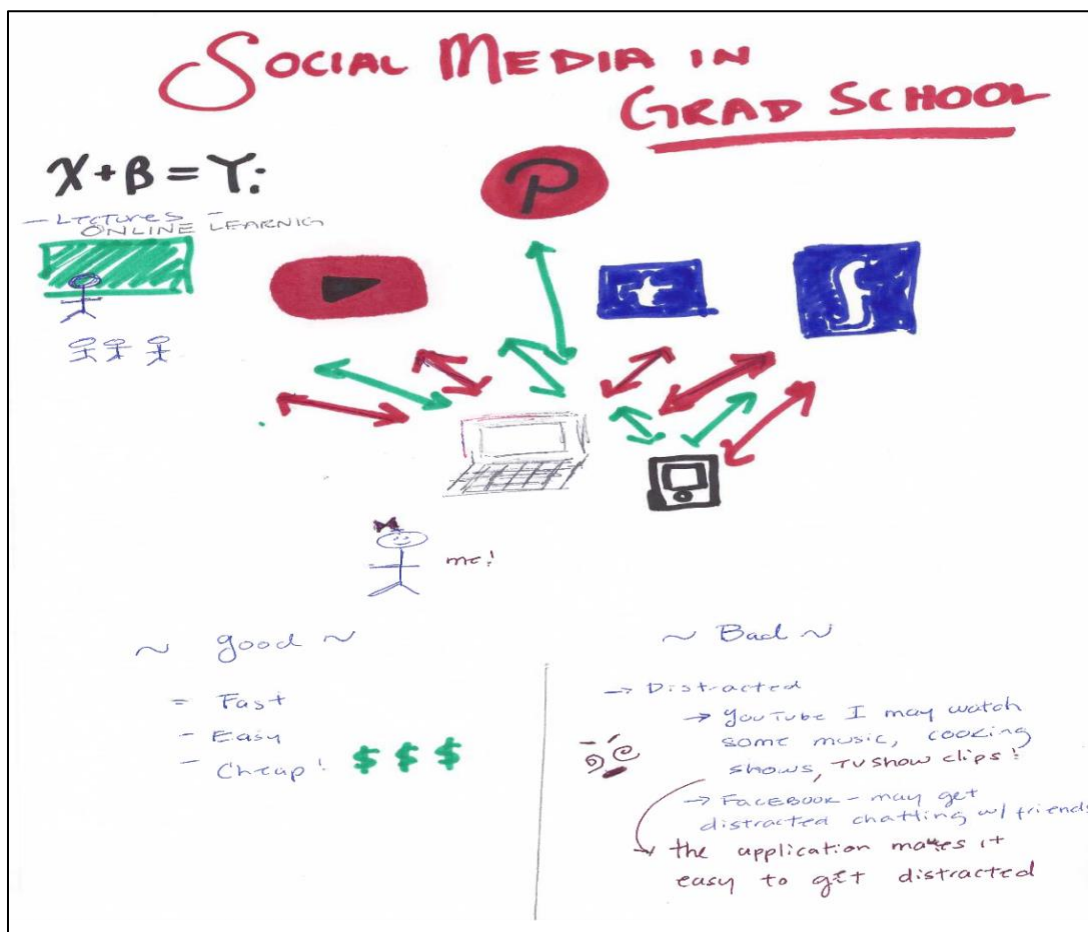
SOCIAL MEDIA IN GRAD SCHOOL

$X + \beta = Y$:

- LECTURES - ONLINE LEARNING

P

f

me!

~ good ~

= Fast
- Easy
- Cheap! $$$

~ Bad ~

→ Distracted
→ YouTube I may watch some music, cooking shows, TV show clips!
→ FACEBOOK - may get distracted chatting w/ friends
→ the application makes it easy to get distracted